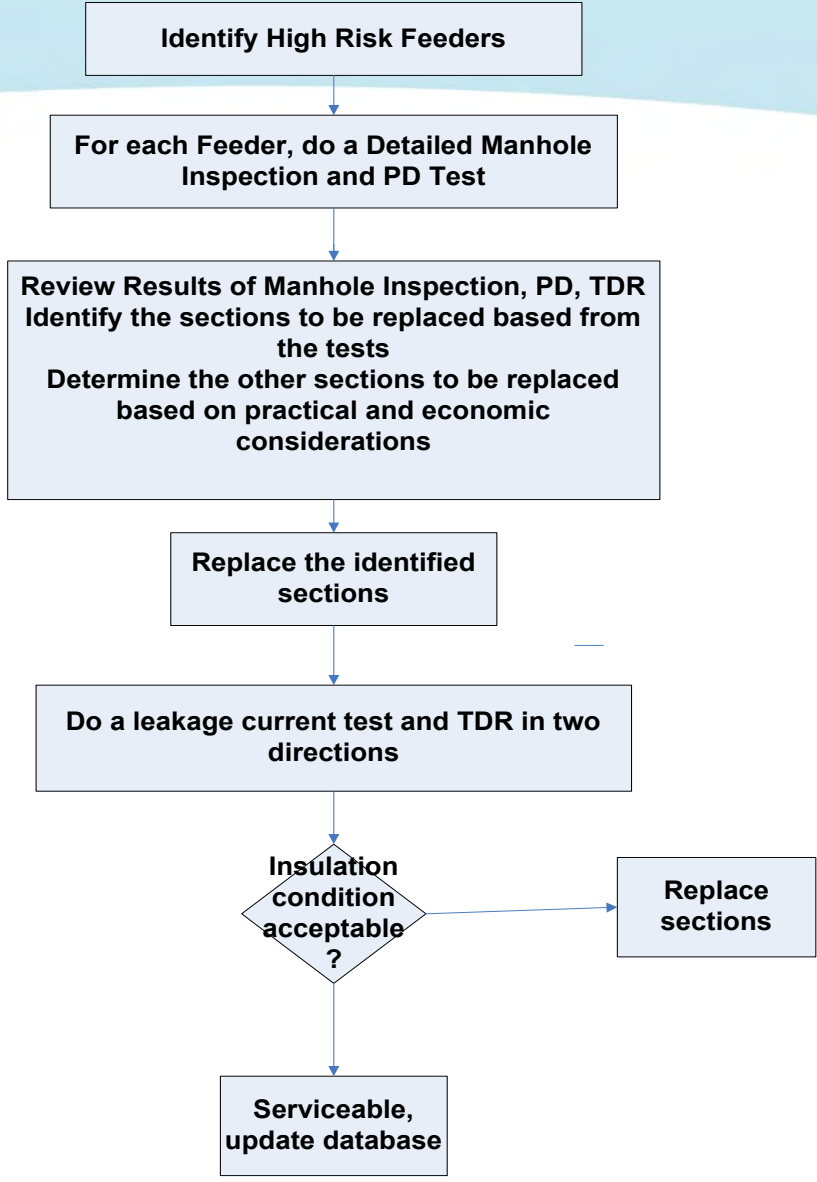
Identify High Risk Feeders

For each Feeder, do a Detailed Manhole Inspection and PD Test

Review Results of Manhole Inspection, PD, TDR
Identify the sections to be replaced based from the tests
Determine the other sections to be replaced based on practical and economic considerations

Replace the identified sections

Do a leakage current test and TDR in two directions

Insulation condition acceptable ?

Replace sections

Serviceable, update database